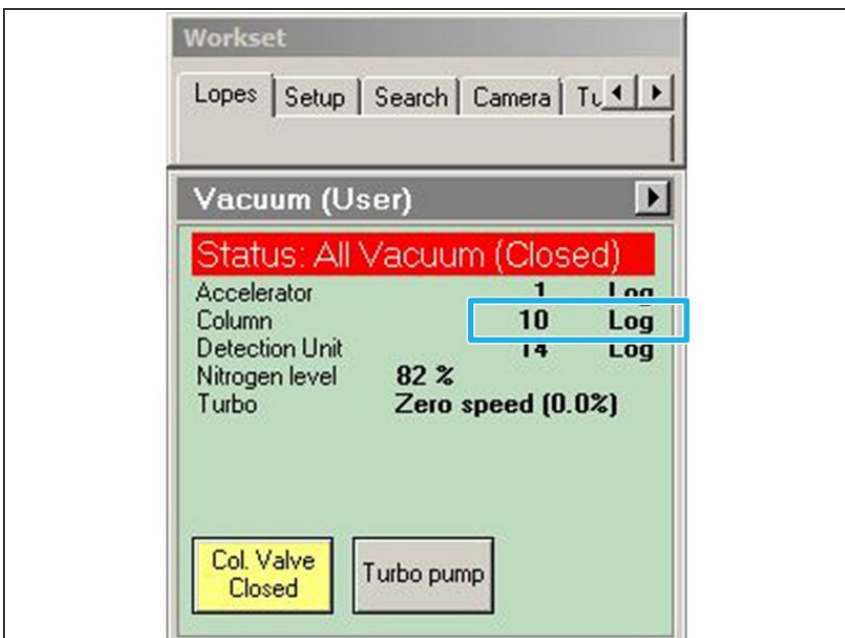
Workset

Lopes | Setup | Search | Camera | Tu

Vacuum (User)

Status: All Vacuum (Closed)

| | | |
|---|---|---|
| Accelerator | 1 | Log |
| Column | 10 | Log |
| Detection Unit | 14 | Log |
| Nitrogen level | 82 % | |
| Turbo | Zero speed (0.0%) | |

Col. Valve Closed

Turbo pump